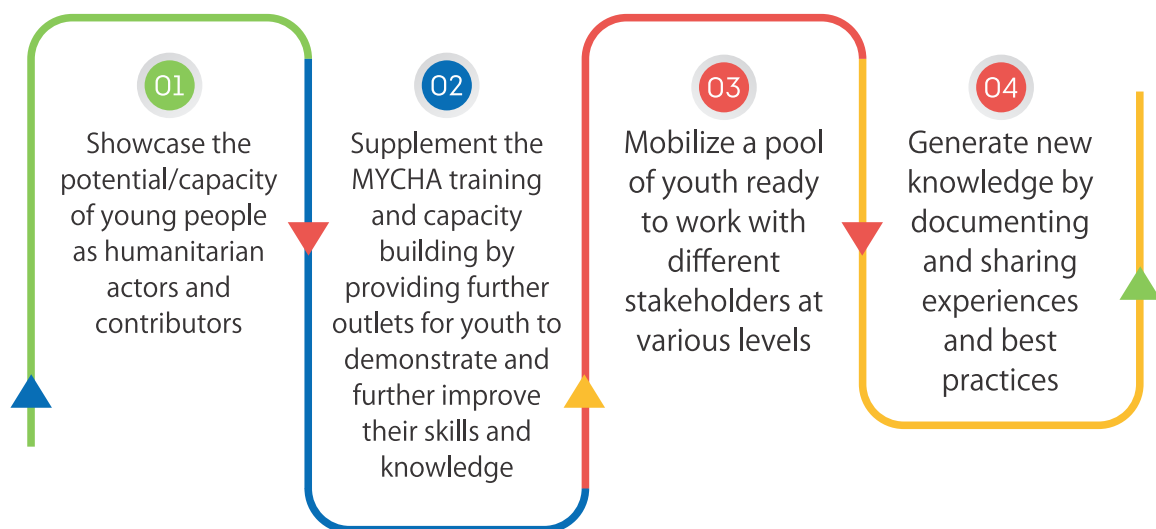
01

Showcase the potential/capacity of young people as humanitarian actors and contributors

02

Supplement the MYCHA training and capacity building by providing further outlets for youth to demonstrate and further improve their skills and knowledge

03

Mobilize a pool of youth ready to work with different stakeholders at various levels

04

Generate new knowledge by documenting and sharing experiences and best practices